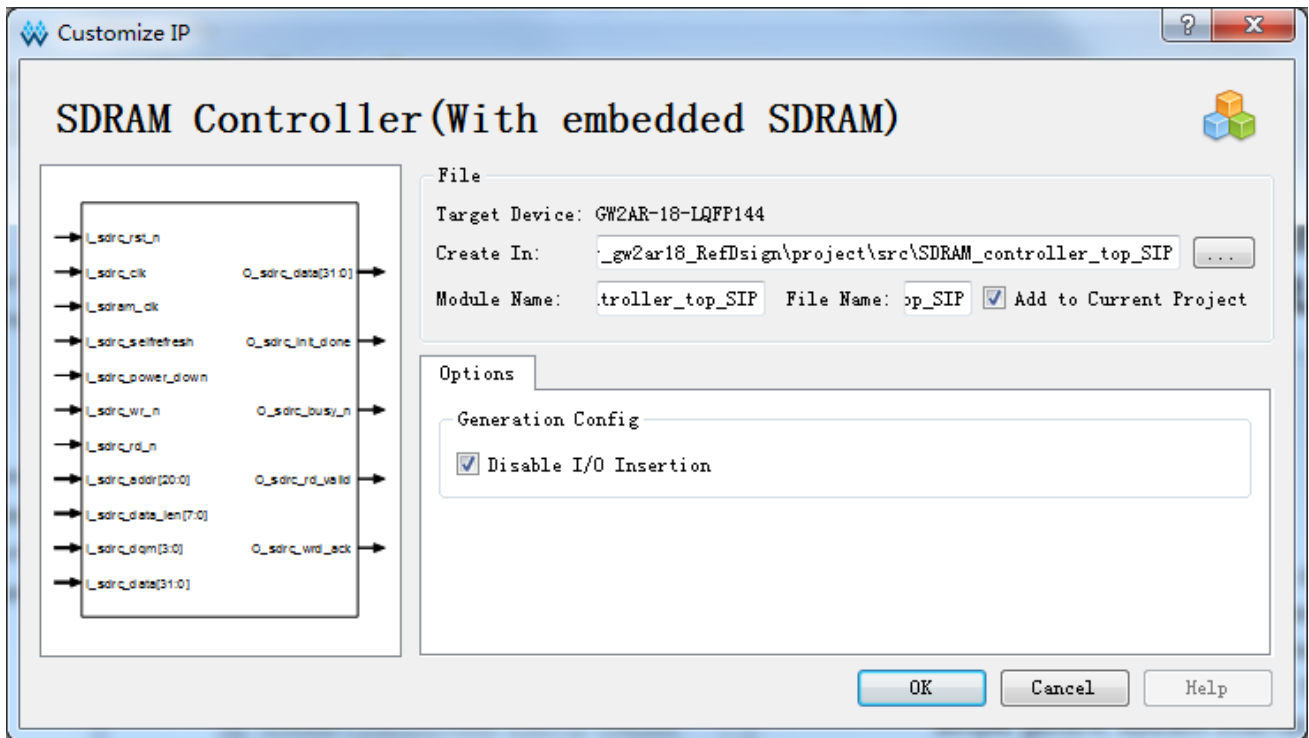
Customize IP

?

X

SDRAM Controller(With embedded SDRAM)

I_sdrc_rst_n
I_sdrc_clk
I_sdram_clk
I_sdrc_selfrefresh
I_sdrc_power_down
I_sdrc_wr_n
I_sdrc_rd_n
I_sdrc_addr[20:0]
I_sdrc_data_len[7:0]
I_sdrc_dqm[3:0]
I_sdrc_data[31:0]

O_sdrc_data[31:0]
O_sdrc_init_done
O_sdrc_busy_n
O_sdrc_rd_valid
O_sdrc_wrd_ack

File

Target Device: GW2AR-18-LQFP144

Create In: _gw2ar18_RefDsign\project\src\SDRAM_controller_top_SIP ...

Module Name: troller_top_SIP File Name: op_SIP Add to Current Project

Options

Generation Config

Disable I/O Insertion

OK Cancel Help